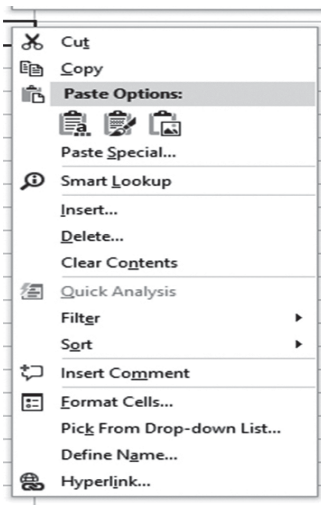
Cut
Copy
Paste Options:
Paste Special...
Smart Lookup
Insert...
Delete...
Clear Contents
Quick Analysis
Filter
Sort
Insert Comment
Format Cells...
Pick From Drop-down List...
Define Name...
Hyperlink...